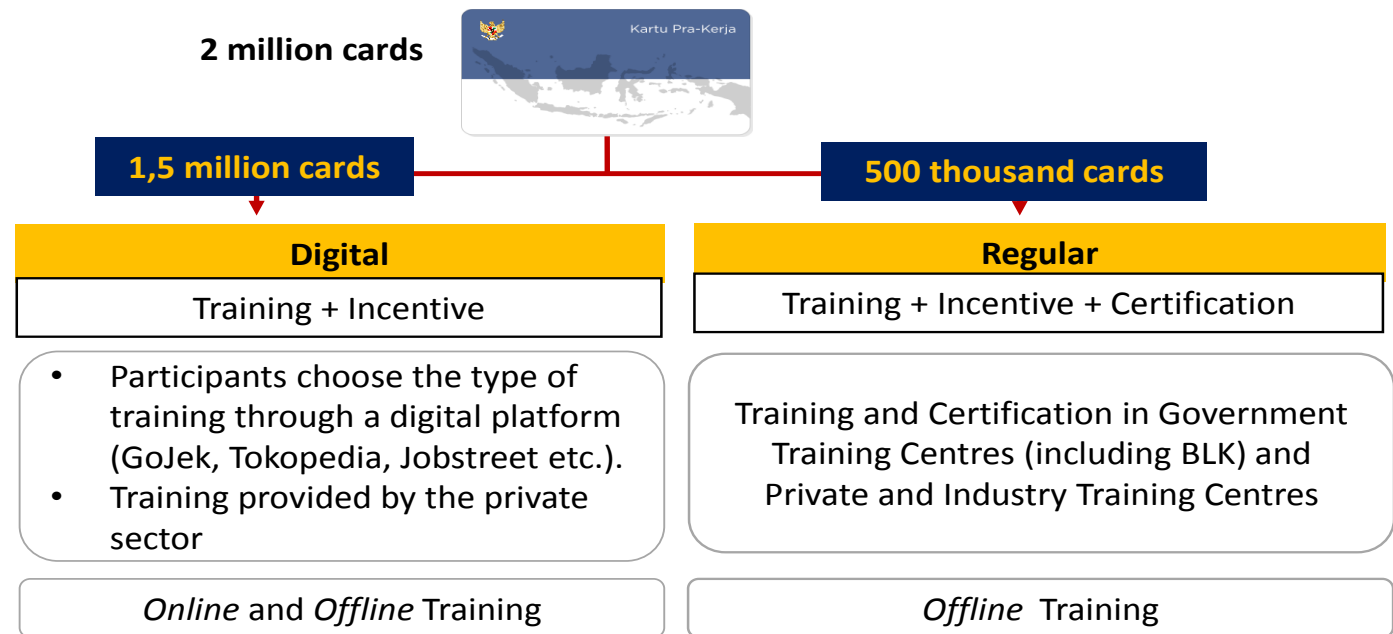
2 million cards

Kartu Pra-Kerja

1,5 million cards

500 thousand cards

Digital

Training + Incentive

• Participants choose the type of training through a digital platform (GoJek, Tokopedia, Jobstreet etc.).
• Training provided by the private sector

Online and Offline Training

Regular

Training + Incentive + Certification

Training and Certification in Government Training Centres (including BLK) and Private and Industry Training Centres

Offline Training